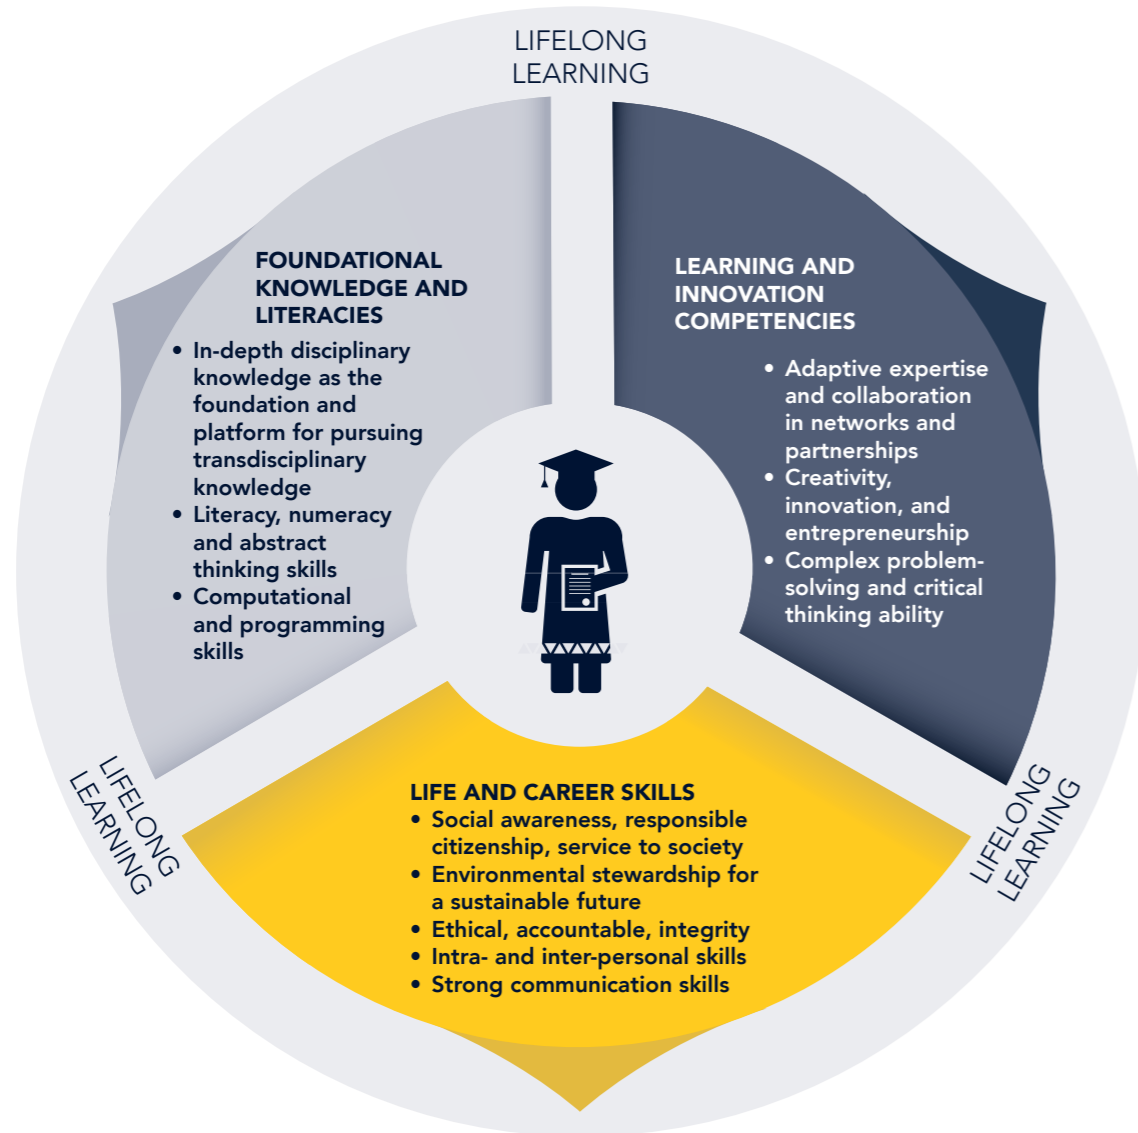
LIFELONG LEARNING

FOUNDATIONAL KNOWLEDGE AND LITERACIES

• In-depth disciplinary knowledge as the foundation and platform for pursuing transdisciplinary knowledge
• Literacy, numeracy and abstract thinking skills
• Computational and programming skills

LEARNING AND INNOVATION COMPETENCIES

• Adaptive expertise and collaboration in networks and partnerships
• Creativity, innovation, and entrepreneurship
• Complex problem-solving and critical thinking ability

LIFELONG LEARNING

LIFELONG LEARNING

LIFE AND CAREER SKILLS

• Social awareness, responsible citizenship, service to society
• Environmental stewardship for a sustainable future
• Ethical, accountable, integrity
• Intra- and inter-personal skills
• Strong communication skills